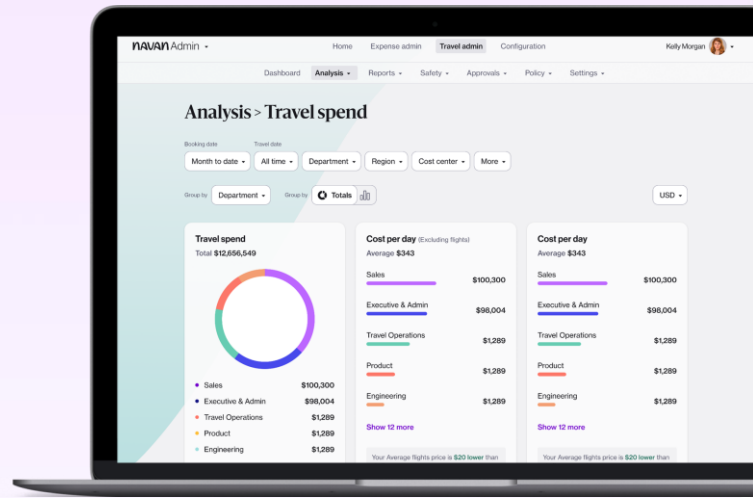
navan Admin

Home Expense admin Travel admin Configuration

Kelly Morgan

Dashboard Analysis Reports Safety Approvals Policy Settings

Analysis > Travel spend

Booking date
Month to date

Travel date
All time

Department Region Cost center More

Group by Department

Group by Totals

USD

Travel spend
Total $12,656,549

| | |
|---|---|
| Sales | $100,300 |
| Executive & Admin | $98,004 |
| Travel Operations | $1,289 |
| Product | $1,289 |
| Engineering | $1,289 |

Cost per day (Excluding flights)
Average $343

| | |
|---|---|
| Sales | $100,300 |
| Executive & Admin | $98,004 |
| Travel Operations | $1,289 |
| Product | $1,289 |
| Engineering | $1,289 |

Show 12 more

Your Average flights price is $20 lower than

Cost per day
Average $343

| | |
|---|---|
| Sales | $100,300 |
| Executive & Admin | $98,004 |
| Travel Operations | $1,289 |
| Product | $1,289 |
| Engineering | $1,289 |

Show 12 more

Your Average flights price is $20 lower than